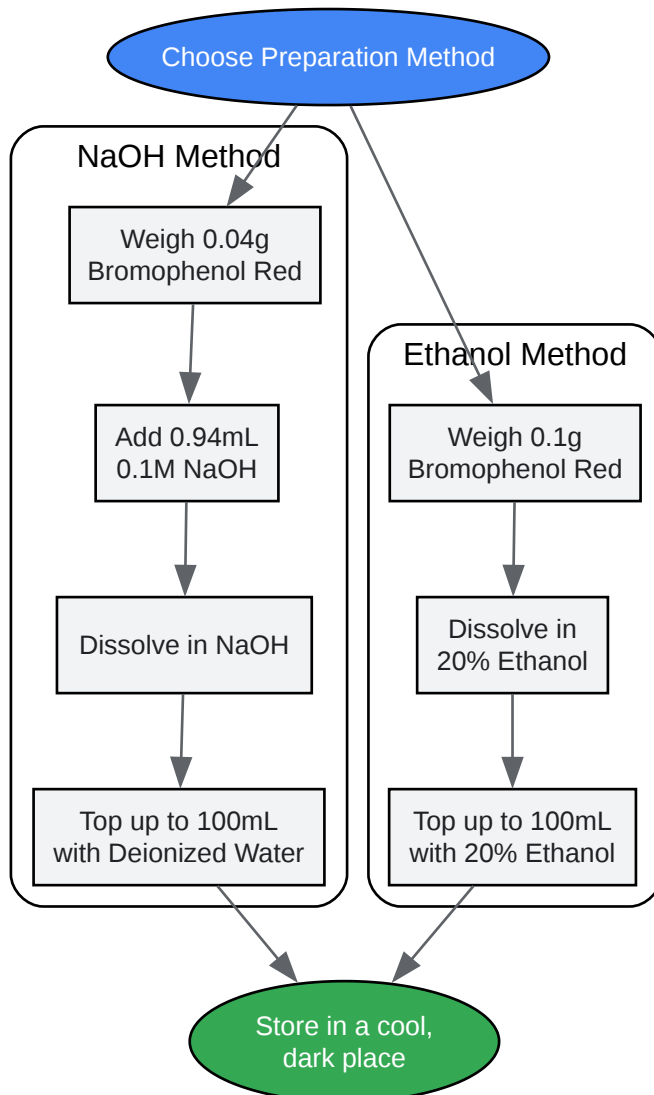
Choose Preparation Method

NaOH Method

Weigh 0.04g Bromophenol Red

Add 0.94mL 0.1M NaOH

Dissolve in NaOH

Top up to 100mL with Deionized Water

Ethanol Method

Weigh 0.1g Bromophenol Red

Dissolve in 20% Ethanol

Top up to 100mL with 20% Ethanol

Store in a cool, dark place